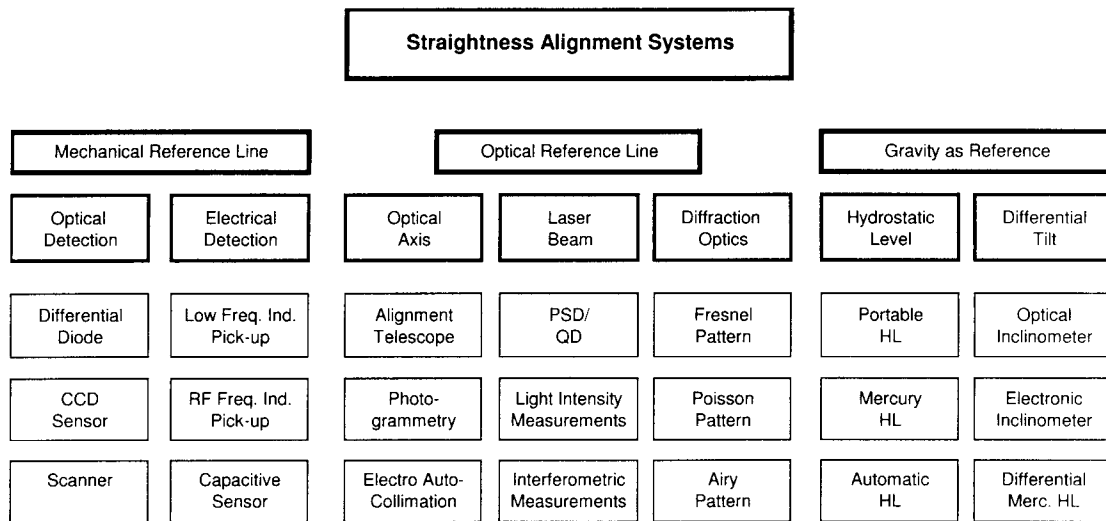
Straightness Alignment Systems

Mechanical Reference Line

Optical Reference Line

Gravity as Reference

Optical Detection

Electrical Detection

Optical Axis

Laser Beam

Diffraction Optics

Hydrostatic Level

Differential Tilt

Differential Diode

Low Freq. Ind. Pick-up

Alignment Telescope

PSD/ QD

Fresnel Pattern

Portable HL

Optical Inclinometer

CCD Sensor

RF Freq. Ind. Pick-up

Photogrammetry

Light Intensity Measurements

Poisson Pattern

Mercury HL

Electronic Inclinometer

Scanner

Capacitive Sensor

Electro Auto-Collimation

Interferometric Measurements

Airy Pattern

Automatic HL

Differential Merc. HL